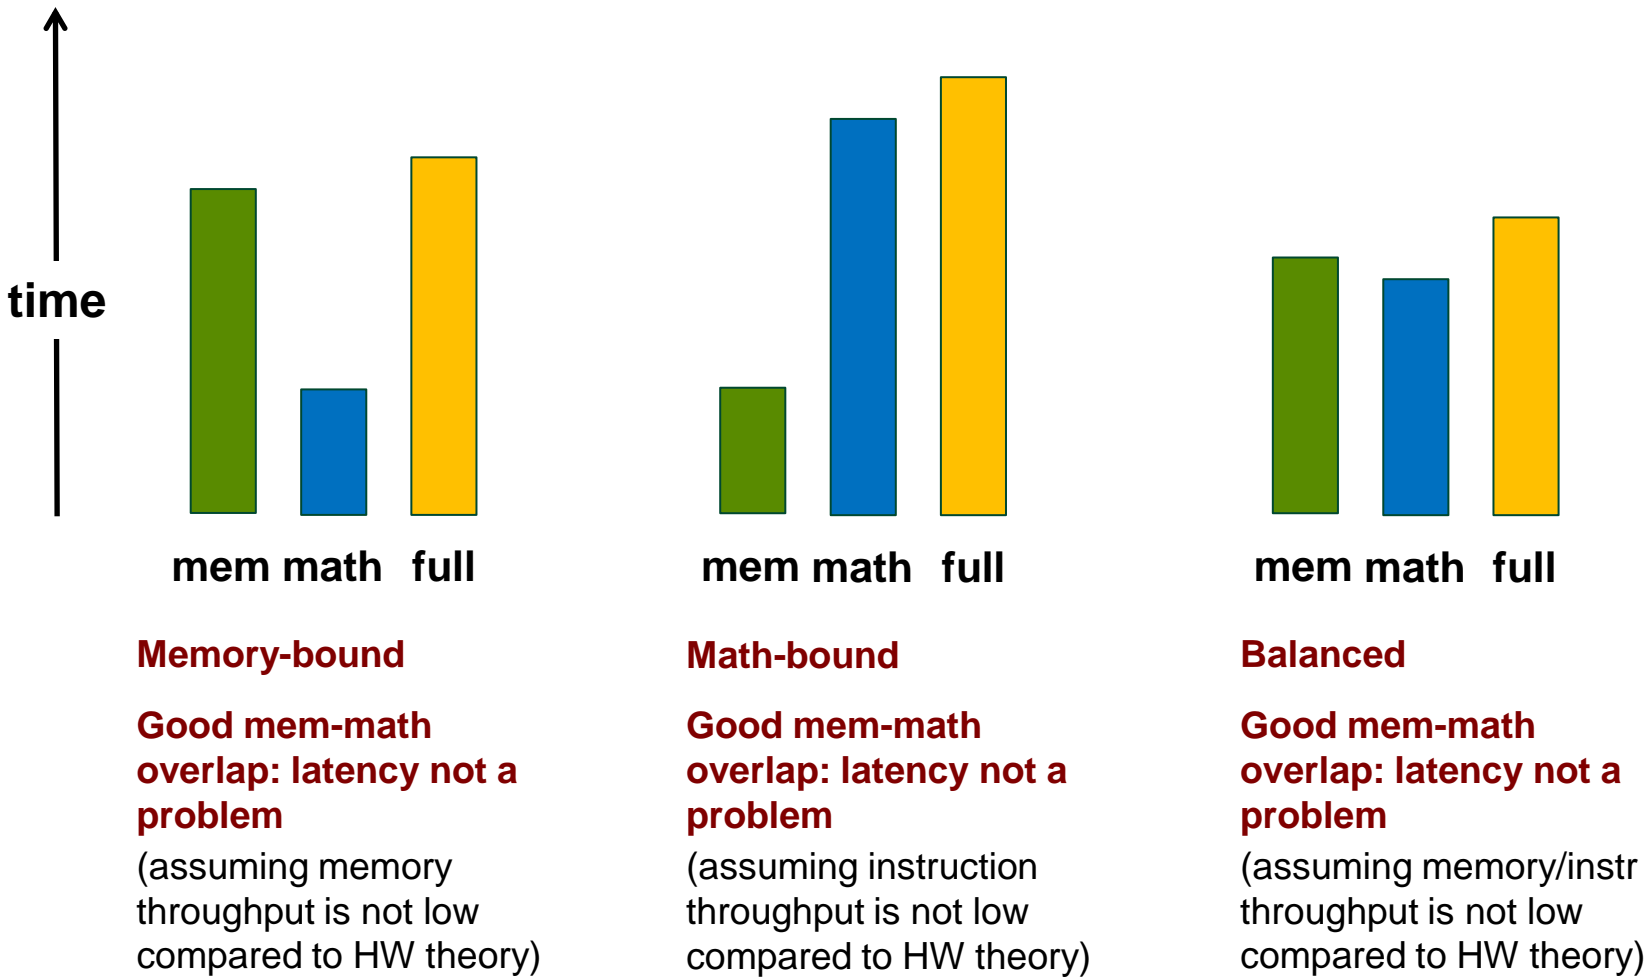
time

mem math full

Memory-bound

Good mem-math overlap: latency not a problem

(assuming memory throughput is not low compared to HW theory)

mem math full

Math-bound

Good mem-math overlap: latency not a problem

(assuming instruction throughput is not low compared to HW theory)

mem math full

Balanced

Good mem-math overlap: latency not a problem

(assuming memory/instr throughput is not low compared to HW theory)